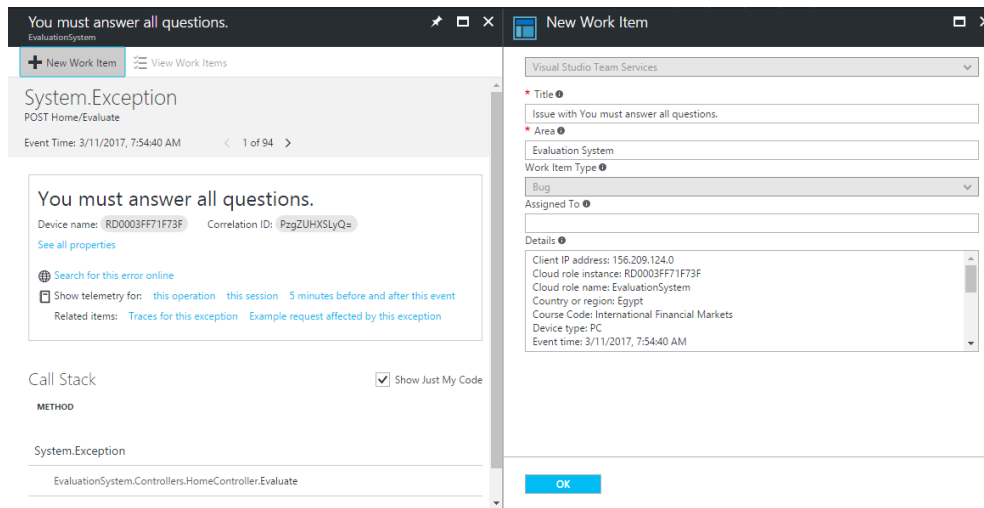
You must answer all questions.
EvaluationSystem

New Work Item View Work Items

System.Exception
POST Home/Evaluate

Event Time: 3/11/2017, 7:54:40 AM 1 of 94

You must answer all questions.
Device name: RD0003FF71F73F Correlation ID: PzgZUHXSLyQ=
See all properties

Search for this error online
Show telemetry for: this operation this session 5 minutes before and after this event
Related items: Traces for this exception Example request affected by this exception

Call Stack
Show Just My Code
METHOD

System.Exception
EvaluationSystem.Controllers.HomeController.Evaluate

New Work Item

Visual Studio Team Services
* Title
Issue with You must answer all questions.
* Area
Evaluation System
Work Item Type
Bug
Assigned To

Details
Client IP address: 156.209.124.0
Cloud role instance: RD0003FF71F73F
Cloud role name: EvaluationSystem
Country or region: Egypt
Course Code: International Financial Markets
Device type: PC
Event time: 3/11/2017, 7:54:40 AM

OK